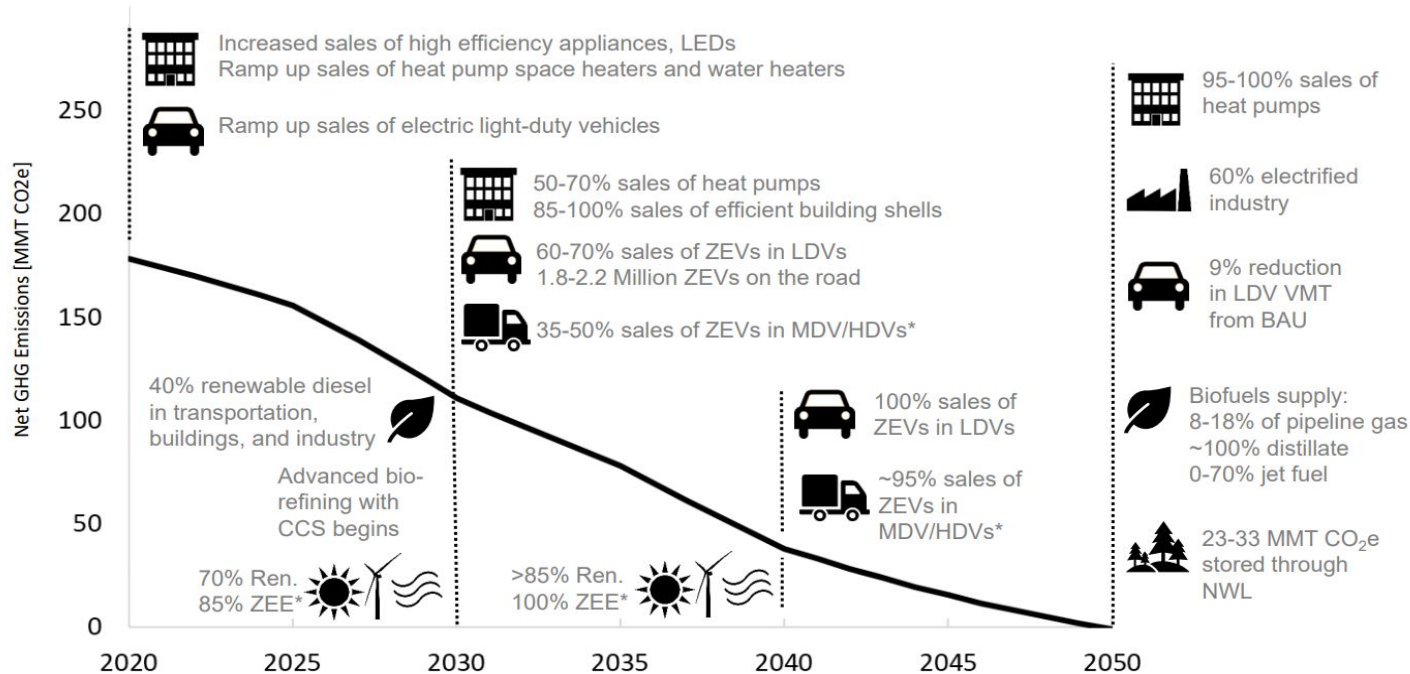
Net GHG Emissions [MMT CO2e]

250
200
150
100
50
0

2020 2025 2030 2035 2040 2045 2050

Increased sales of high efficiency appliances, LEDs
Ramp up sales of heat pump space heaters and water heaters

Ramp up sales of electric light-duty vehicles

50-70% sales of heat pumps
85-100% sales of efficient building shells

60-70% sales of ZEVs in LDVs
1.8-2.2 Million ZEVs on the road

35-50% sales of ZEVs in MDV/HDVs*

40% renewable diesel in transportation, buildings, and industry

Advanced biorefining with CCS begins

70% Ren.
85% ZEE*

>85% Ren.
100% ZEE*

100% sales of ZEVs in LDVs

~95% sales of ZEVs in MDV/HDVs*

95-100% sales of heat pumps

60% electrified industry

9% reduction in LDV VMT from BAU

Biofuels supply:
8-18% of pipeline gas
~100% distillate
0-70% jet fuel

23-33 MMT $CO_2$e stored through NWL